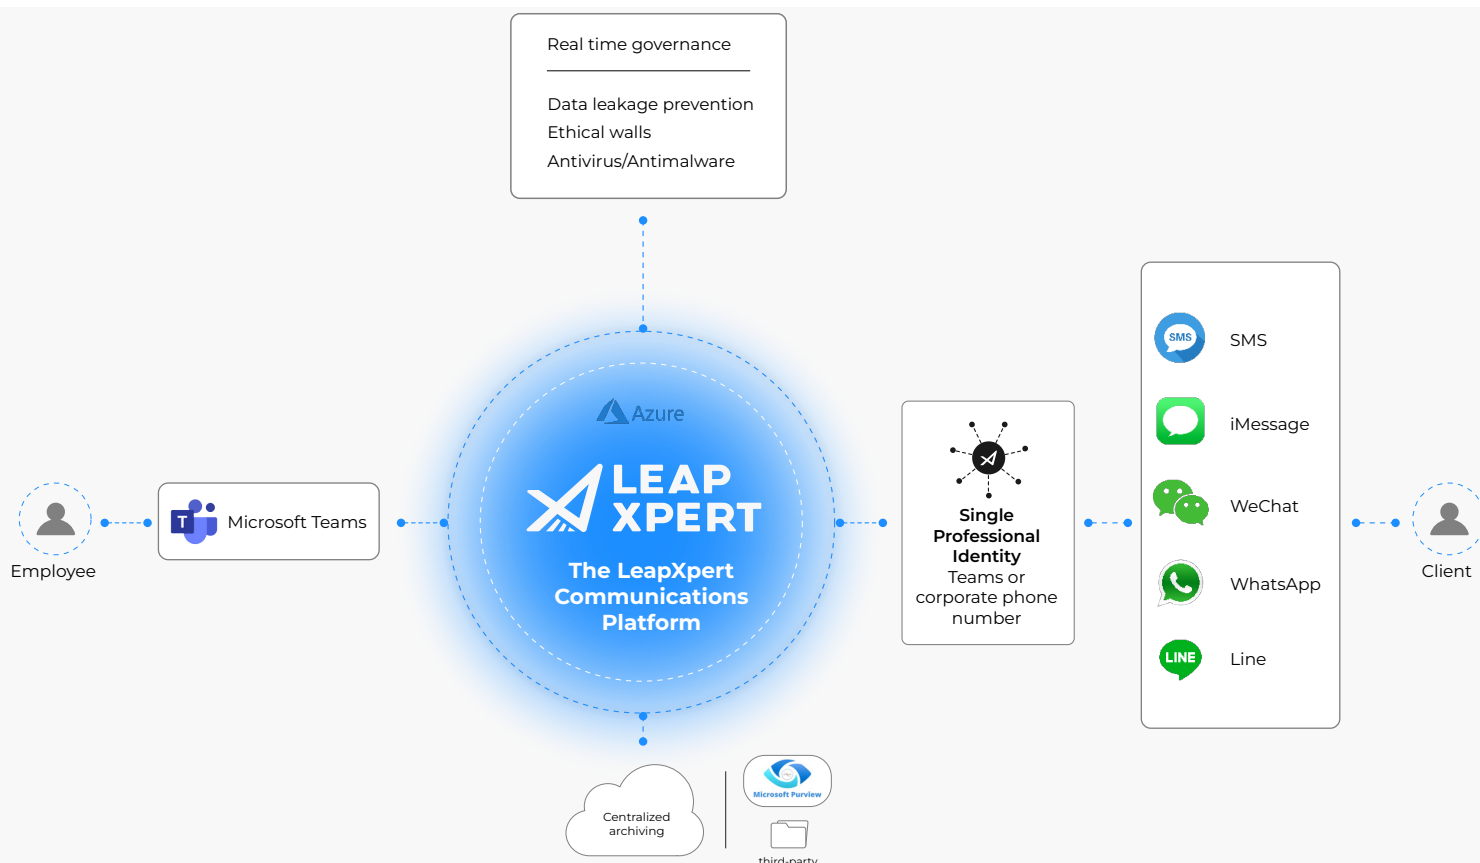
Real time governance

Data leakage prevention
Ethical walls
Antivirus/Antimalware

Employee

Microsoft Teams

Azure

LEAP XPERT

The LeapXpert Communications Platform

Single Professional Identity
Teams or corporate phone number

SMS
SMS
iMessage
WeChat
WhatsApp
LINE
Line

Client

Centralized archiving

Microsoft Purview

third-party